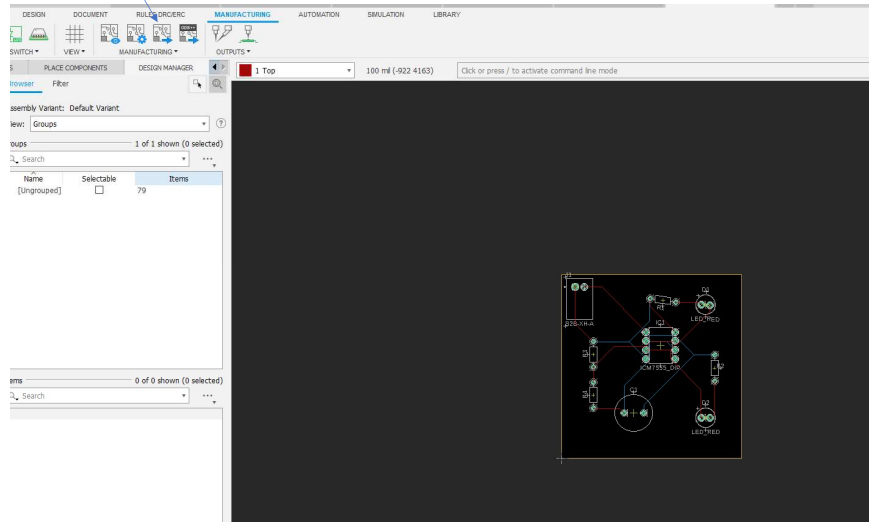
DESIGN DOCUMENT RULES DRC/ERC MANUFACTURING AUTOMATION SIMULATION LIBRARY

SWITCH ▾ VIEW ▾ MANUFACTURING ▾ OUTPUTS ▾

S PLACE COMPONENTS DESIGN MANAGER

1 Top 100 mil (-922 4163) Click or press / to activate command line mode

rowser Filter

ssembly Variant: Default Variant

iew: Groups

roups 1 of 1 shown (0 selected)

Search

| Name | Selectable | Items |
|---|---|---|
| [Ungrouped] | ☐ | 79 |

ems 0 of 0 shown (0 selected)

Search

J1 B2B-XH-A

D1 LED_RED

IC1 ICM7555_DIP

R1 R3 R4 R2

C1

D2 LED_RED